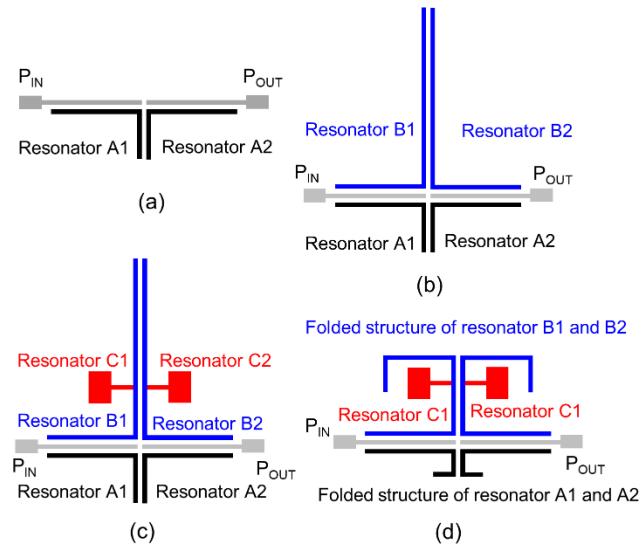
$P_{IN}$

$P_{OUT}$

Resonator A1

Resonator A2

(a)

Resonator B1

Resonator B2

$P_{IN}$

$P_{OUT}$

Resonator A1

Resonator A2

(b)

Resonator C1

Resonator C2

Resonator B1

Resonator B2

$P_{IN}$

$P_{OUT}$

Resonator A1

Resonator A2

(c)

Folded structure of resonator B1 and B2

Resonator C1

Resonator C1

$P_{IN}$

$P_{OUT}$

Folded structure of resonator A1 and A2

(d)